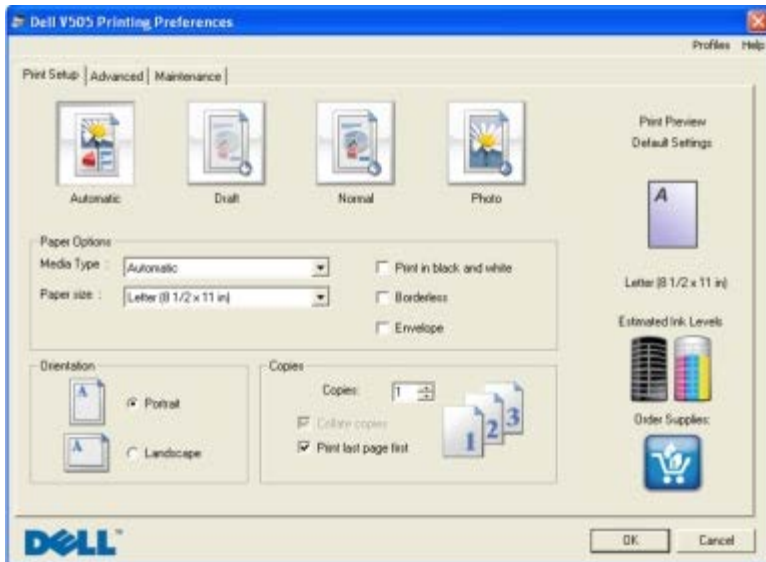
Dell V505 Printing Preferences

Profiles Help

Print Setup | Advanced | Maintenance

Automatic Draft Normal Photo

Print Preview
Default Settings

A

Letter (8 1/2 x 11 in)

Paper Options
Media Type : Automatic
Paper size : Letter (8 1/2 x 11 in)

Print in black and white
Borderless
Envelope

Estimated Ink Levels

Orientation
A Portrait
A Landscape

Copies
Copies: 1
Collate copies
Print last page first

1 2 3

Order Supplies:

DELL

OK Cancel